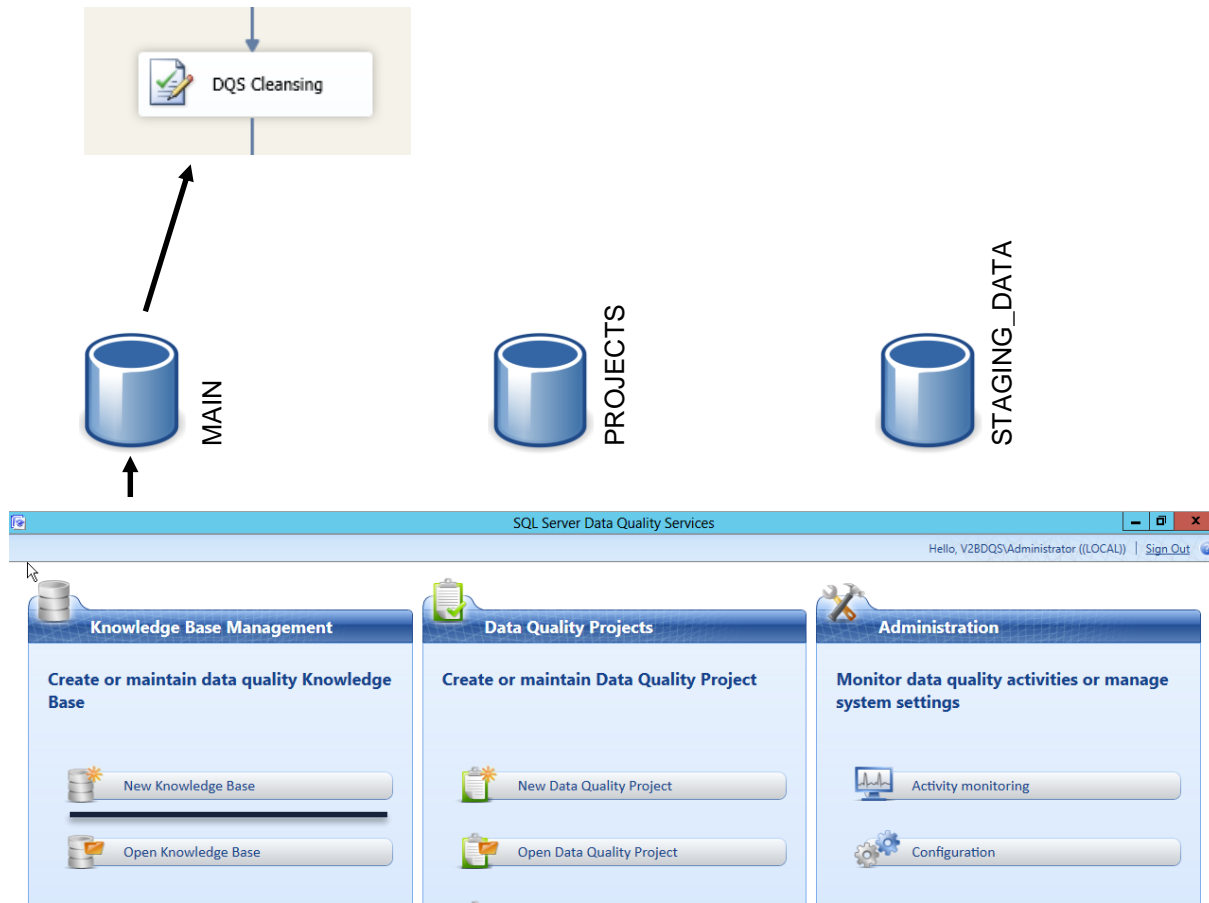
DQS Cleansing

MAIN

PROJECTS

STAGING_DATA

SQL Server Data Quality Services

Hello, V2BDQS\Administrator ((LOCAL)) | Sign Out

Knowledge Base Management

Create or maintain data quality Knowledge Base

New Knowledge Base

Open Knowledge Base

Data Quality Projects

Create or maintain Data Quality Project

New Data Quality Project

Open Data Quality Project

Administration

Monitor data quality activities or manage system settings

Activity monitoring

Configuration